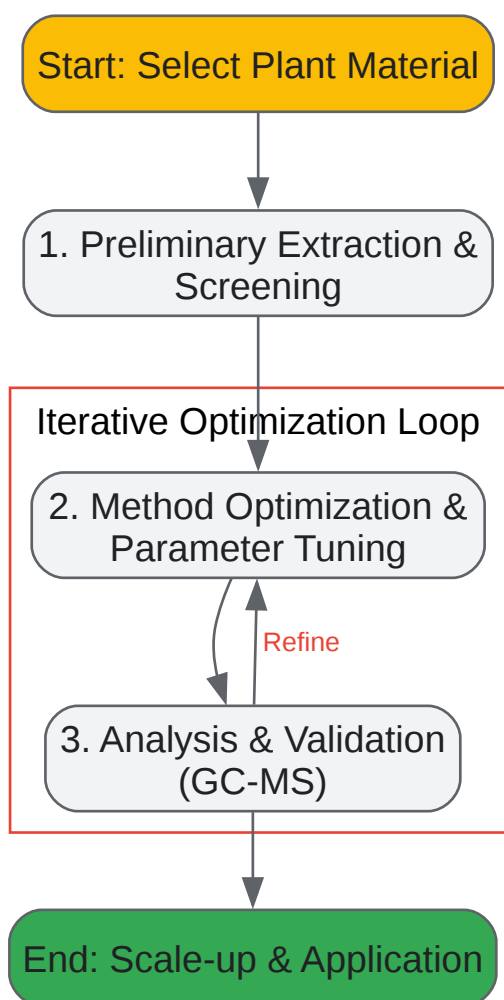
Start: Select Plant Material

1. Preliminary Extraction & Screening

Iterative Optimization Loop

2. Method Optimization & Parameter Tuning

Refine

3. Analysis & Validation (GC-MS)

End: Scale-up & Application